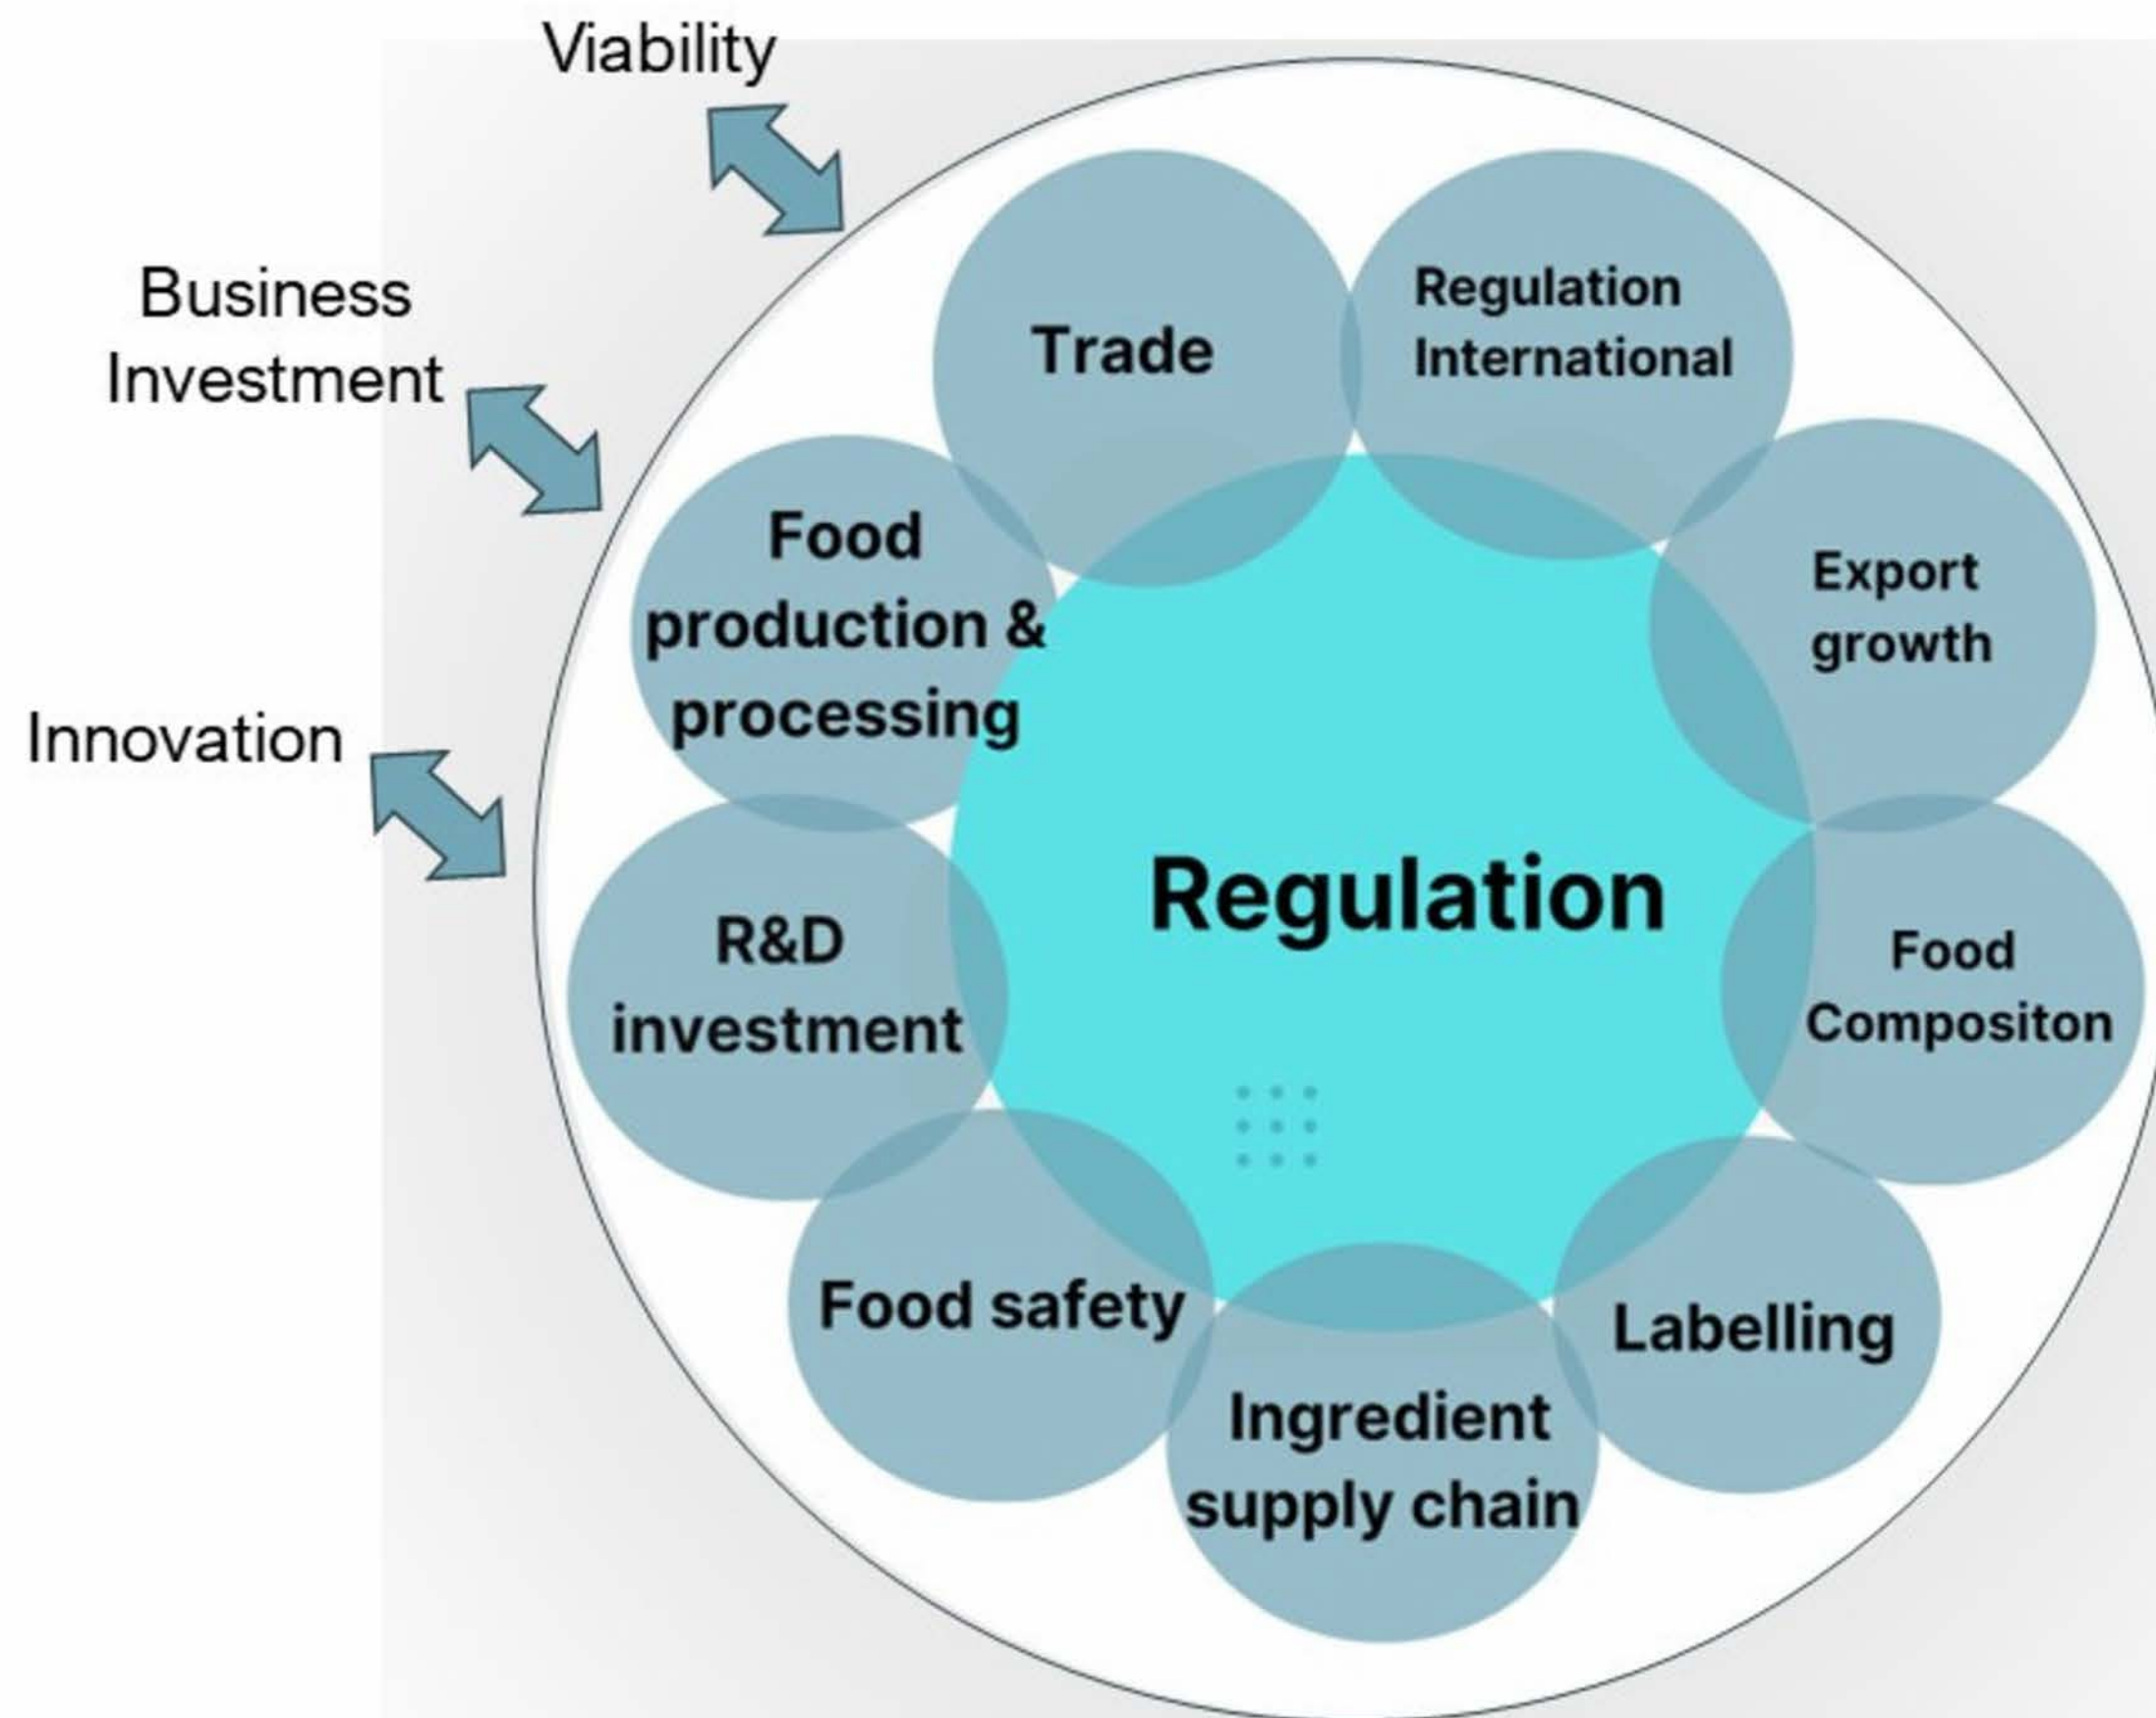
Viability

Business Investment

Innovation

Trade

Regulation International

Food production & processing

Export growth

Regulation

R&D investment

Food Compositon

Food safety

Labelling

Ingredient supply chain